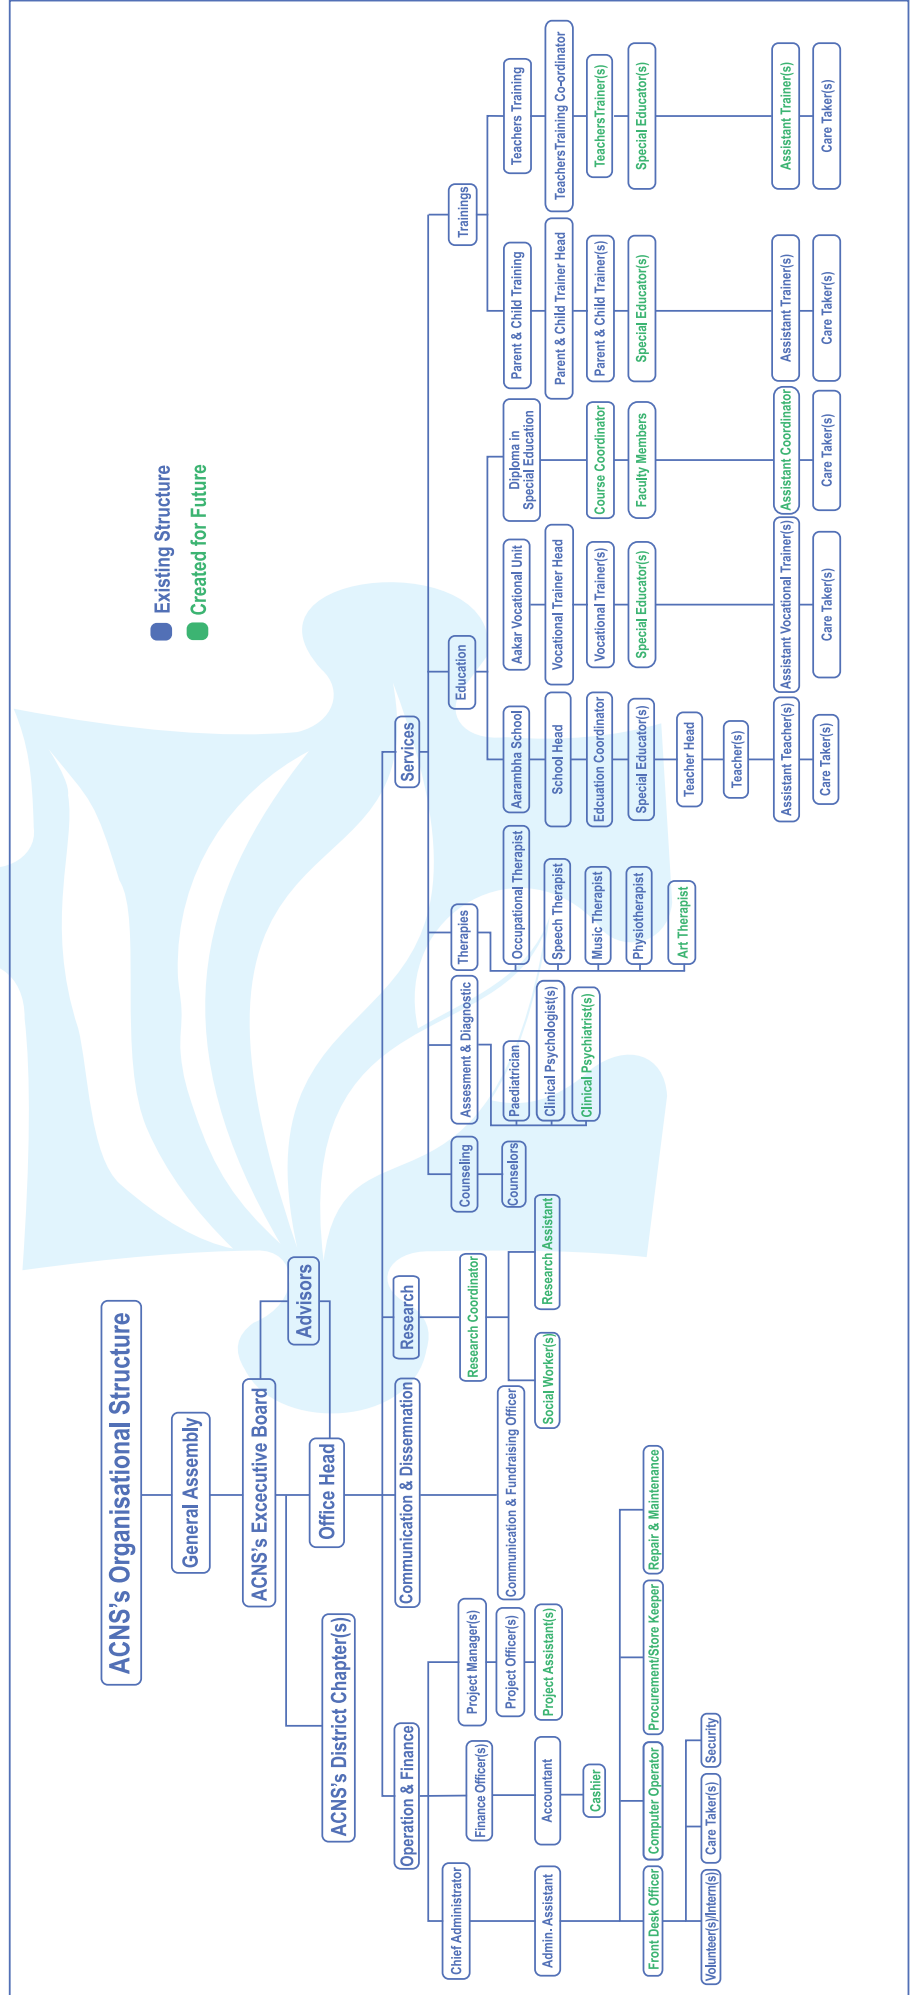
ACNS's Organisational Structure

Existing Structure
Created for Future

General Assembly
ACNS's Excecutive Board
Advisors
Office Head
ACNS's District Chapter(s)

Operation & Finance
Communication & Dissemnation
Research
Services

Chief Administrator
Admin. Assistant
Finance Officer(s)
Accountant
Cashier
Project Manager(s)
Project Officer(s)
Project Assistant(s)
Front Desk Officer
Computer Operator
Procurement/Store Keeper
Repair & Maintenance
Volunteer(s)/Intern(s)
Care Taker(s)
Security

Communication & Fundraising Officer

Research Coordinator
Social Worker(s)
Research Assistant

Counseling
Counselors
Assesment & Diagnostic
Paediatrician
Clinical Psychologist(s)
Clinical Psychiatrist(s)
Therapies
Occupational Therapist
Speech Therapist
Music Therapist
Physiotherapist
Art Therapist

Education
Aarambha School
School Head
Edcuation Coordinator
Special Educator(s)
Teacher Head
Teacher(s)
Assistant Teacher(s)
Care Taker(s)
Aakar Vocational Unit
Vocational Trainer Head
Vocational Trainer(s)
Special Educator(s)
Assistant Vocational Trainer(s)
Care Taker(s)
Diploma in Special Education
Course Coordinator
Faculty Members
Assistant Coordinator
Care Taker(s)

Trainings
Parent & Child Training
Parent & Child Trainer Head
Parent & Child Trainer(s)
Special Educator(s)
Assistant Trainer(s)
Care Taker(s)
Teachers Training
TeachersTraining Co-ordinator
TeachersTrainer(s)
Special Educator(s)
Assistant Trainer(s)
Care Taker(s)